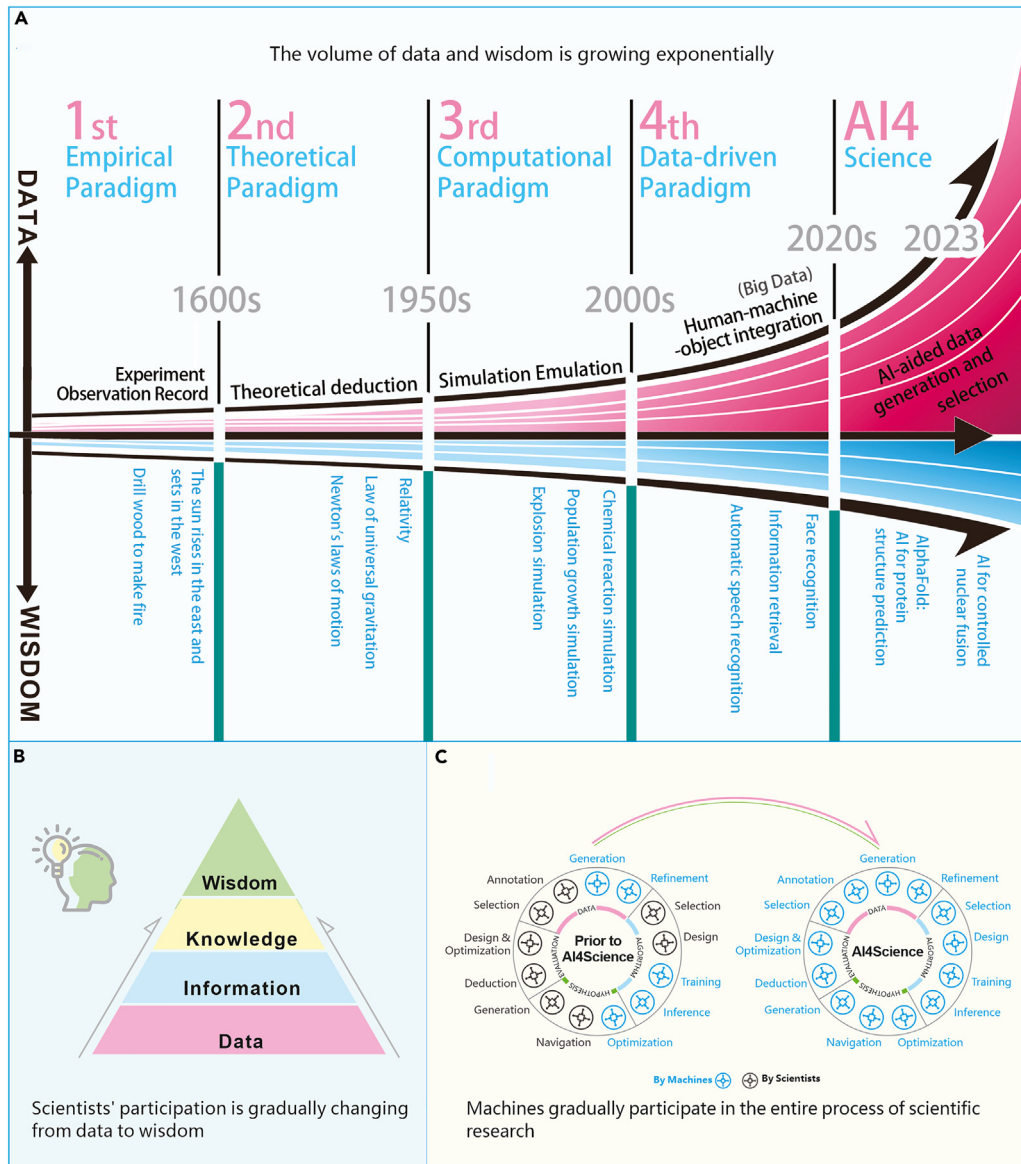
A

The volume of data and wisdom is growing exponentially

1st Empirical Paradigm

2nd Theoretical Paradigm

3rd Computational Paradigm

4th Data-driven Paradigm

AI4 Science

DATA

WISDOM

1600s

1950s

2000s

2020s

2023

Experiment Observation Record

Theoretical deduction

Simulation Emulation

(Big Data) Human-machine -object integration

AI-aided data generation and selection

Drill wood to make fire

The sun rises in the east and sets in the west

Newton's laws of motion

Law of universal gravitation

Relativity

Explosion simulation

Population growth simulation

Chemical reaction simulation

Automatic speech recognition

Information retrieval

Face recognition

AlphaFold: AI for protein structure prediction

AI for controlled nuclear fusion

B

Wisdom

Knowledge

Information

Data

Scientists' participation is gradually changing from data to wisdom

C

Generation

Refinement

Selection

Design

Training

Inference

Optimization

Navigation

Generation

Deduction

Design & Optimization

Selection

Annotation

DATA

ALGORITHM

HYPOTHESIS

EVALUATION

Prior to AI4Science

Generation

Refinement

Selection

Design

Training

Inference

Optimization

Navigation

Generation

Deduction

Design & Optimization

Selection

Annotation

DATA

ALGORITHM

HYPOTHESIS

EVALUATION

AI4Science

By Machines

By Scientists

Machines gradually participate in the entire process of scientific research